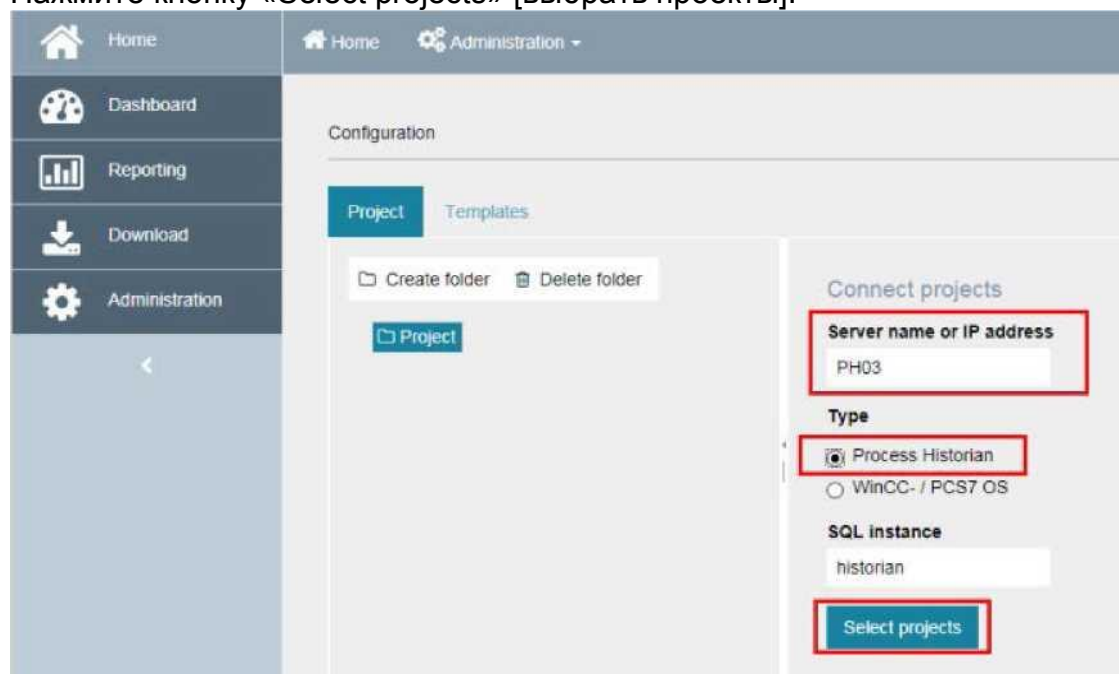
Нажмите кнопку «Select projects» [Выбрать проекты].

Home
Dashboard
Reporting
Download
Administration

Home Administration

Configuration

Project Templates

Create folder Delete folder

Project

Connect projects

Server name or IP address
PH03

Type
Process Historian
WinCC- / PCS7 OS

SQL instance
historian

Select projects